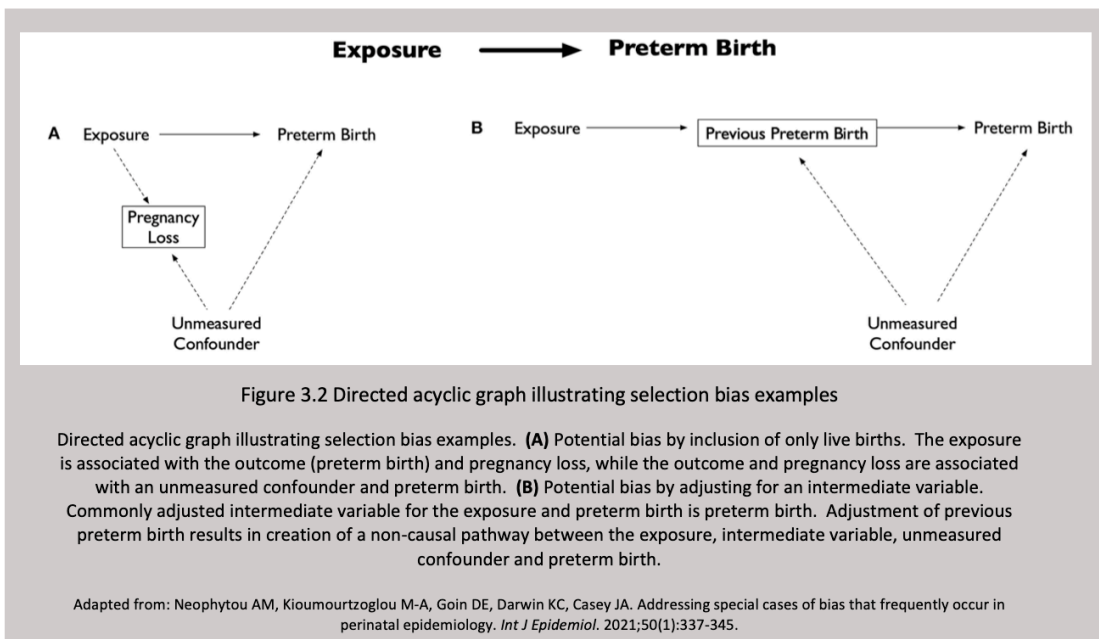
Exposure Preterm Birth

A Exposure Preterm Birth

Pregnancy Loss

Unmeasured Confounder

B Exposure Previous Preterm Birth Preterm Birth

Unmeasured Confounder

Figure 3.2 Directed acyclic graph illustrating selection bias examples

Directed acyclic graph illustrating selection bias examples. **(A)** Potential bias by inclusion of only live births. The exposure is associated with the outcome (preterm birth) and pregnancy loss, while the outcome and pregnancy loss are associated with an unmeasured confounder and preterm birth. **(B)** Potential bias by adjusting for an intermediate variable. Commonly adjusted intermediate variable for the exposure and preterm birth is preterm birth. Adjustment of previous preterm birth results in creation of a non-causal pathway between the exposure, intermediate variable, unmeasured confounder and preterm birth.

Adapted from: Neophytou AM, Kioumourtzoglou M-A, Goin DE, Darwin KC, Casey JA. Addressing special cases of bias that frequently occur in perinatal epidemiology. *Int J Epidemiol*. 2021;50(1):337-345.